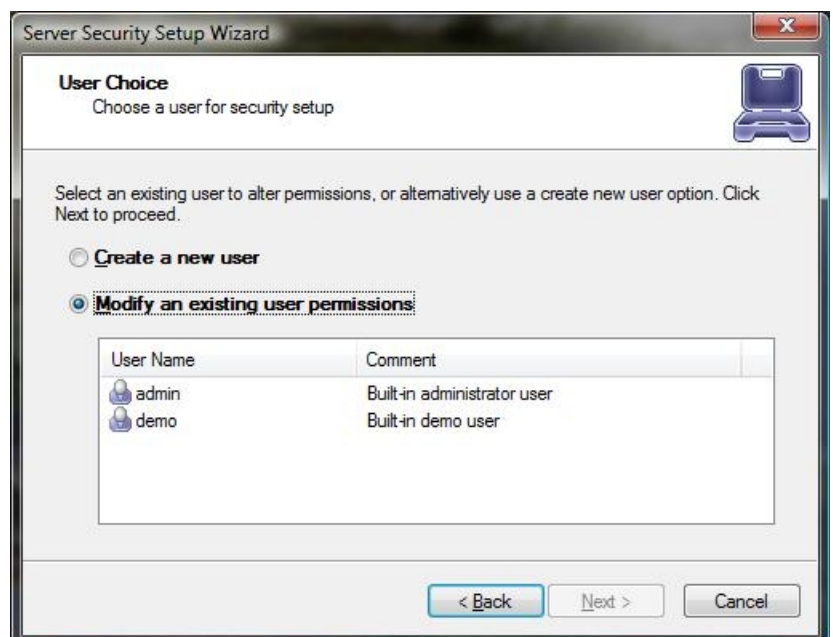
Server Security Setup Wizard

User Choice
Choose a user for security setup

Select an existing user to alter permissions, or alternatively use a create new user option. Click Next to proceed.

Create a new user

Modify an existing user permissions

| User Name | Comment |
|---|---|
| admin | Built-in administrator user |
| demo | Built-in demo user |

< Back
Next >
Cancel